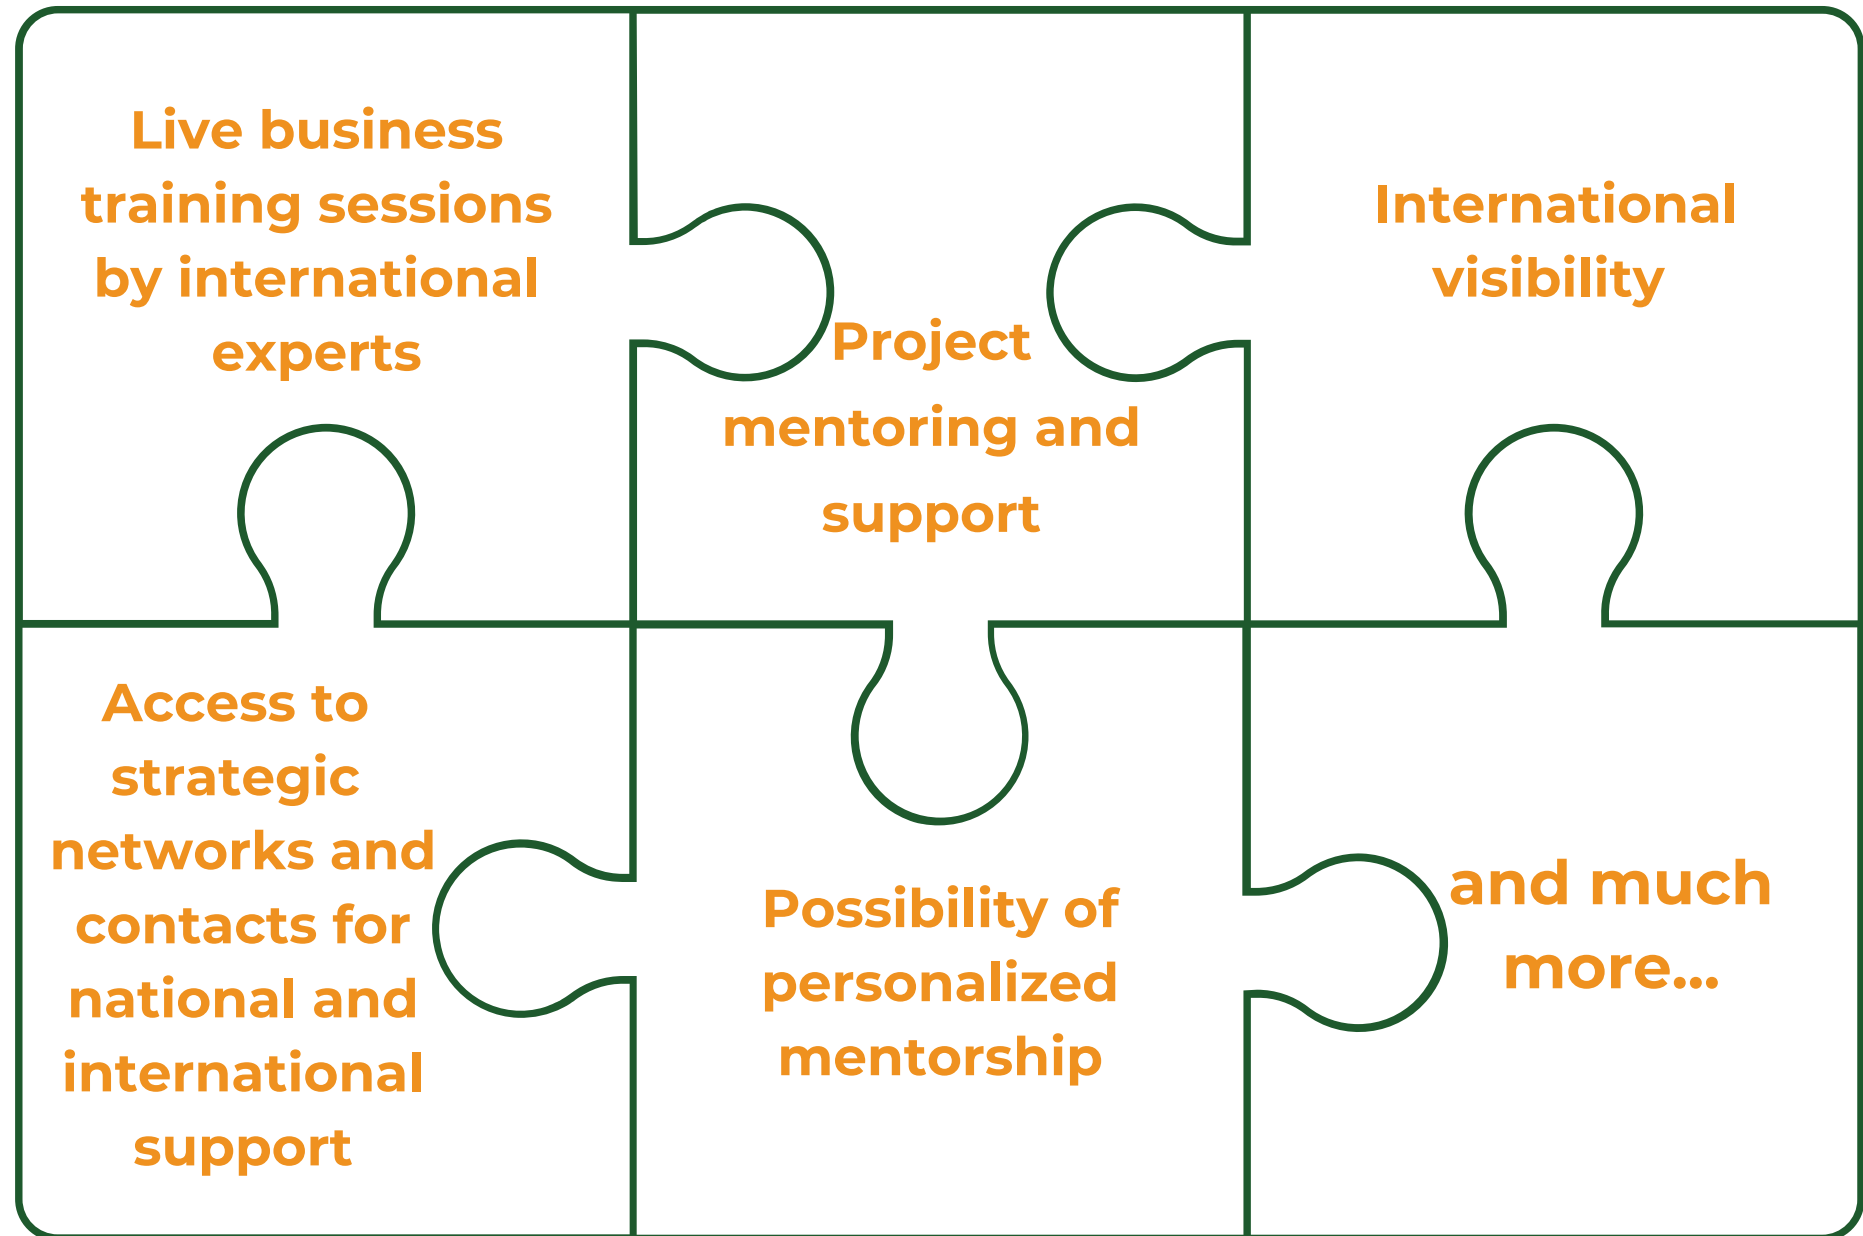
Live business training sessions by international experts

Project mentoring and support

International visibility

Access to strategic networks and contacts for national and international support

Possibility of personalized mentorship

and much more...